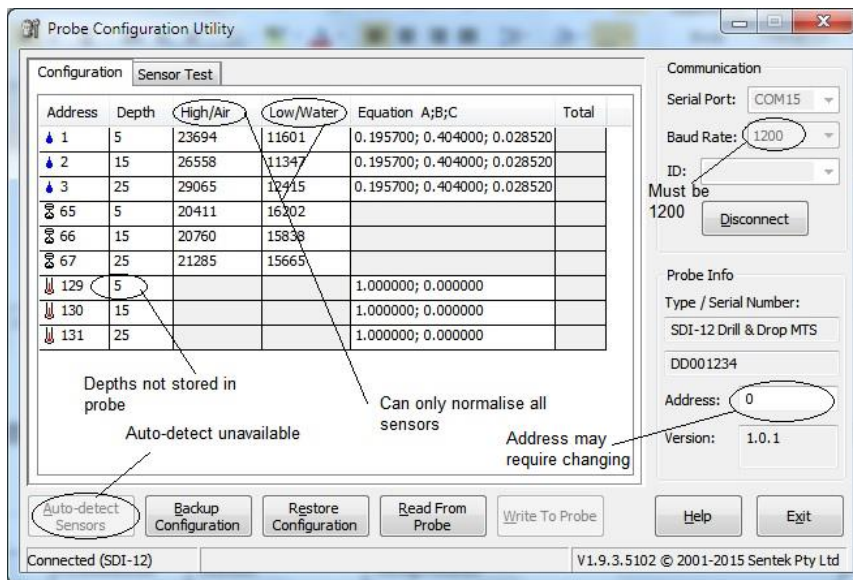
Probe Configuration Utility

Configuration | Sensor Test

| Address | Depth | High/Air | Low/Water | Equation A;B;C | Total |
|---|---|---|---|---|---|
| 1 | 5 | 23694 | 11601 | 0.195700; 0.404000; 0.028520 | |
| 2 | 15 | 26558 | 11347 | 0.195700; 0.404000; 0.028520 | |
| 3 | 25 | 29065 | 12415 | 0.195700; 0.404000; 0.028520 | |
| 65 | 5 | 20411 | 16202 | | |
| 66 | 15 | 20760 | 15838 | | |
| 67 | 25 | 21285 | 15665 | | |
| 129 | 5 | | | 1.000000; 0.000000 | |
| 130 | 15 | | | 1.000000; 0.000000 | |
| 131 | 25 | | | 1.000000; 0.000000 | |

Depths not stored in probe

Can only normalise all sensors

Auto-detect unavailable

Address may require changing

Communication
Serial Port: COM15
Baud Rate: 1200
ID:
Must be 1200
Disconnect

Probe Info
Type / Serial Number:
SDI-12 Drill & Drop MTS
DD001234
Address: 0
Version: 1.0.1

Auto-detect Sensors
Backup Configuration
Restore Configuration
Read From Probe
Write To Probe
Help
Exit

Connected (SDI-12)
V1.9.3.5102 © 2001-2015 Sentek Pty Ltd